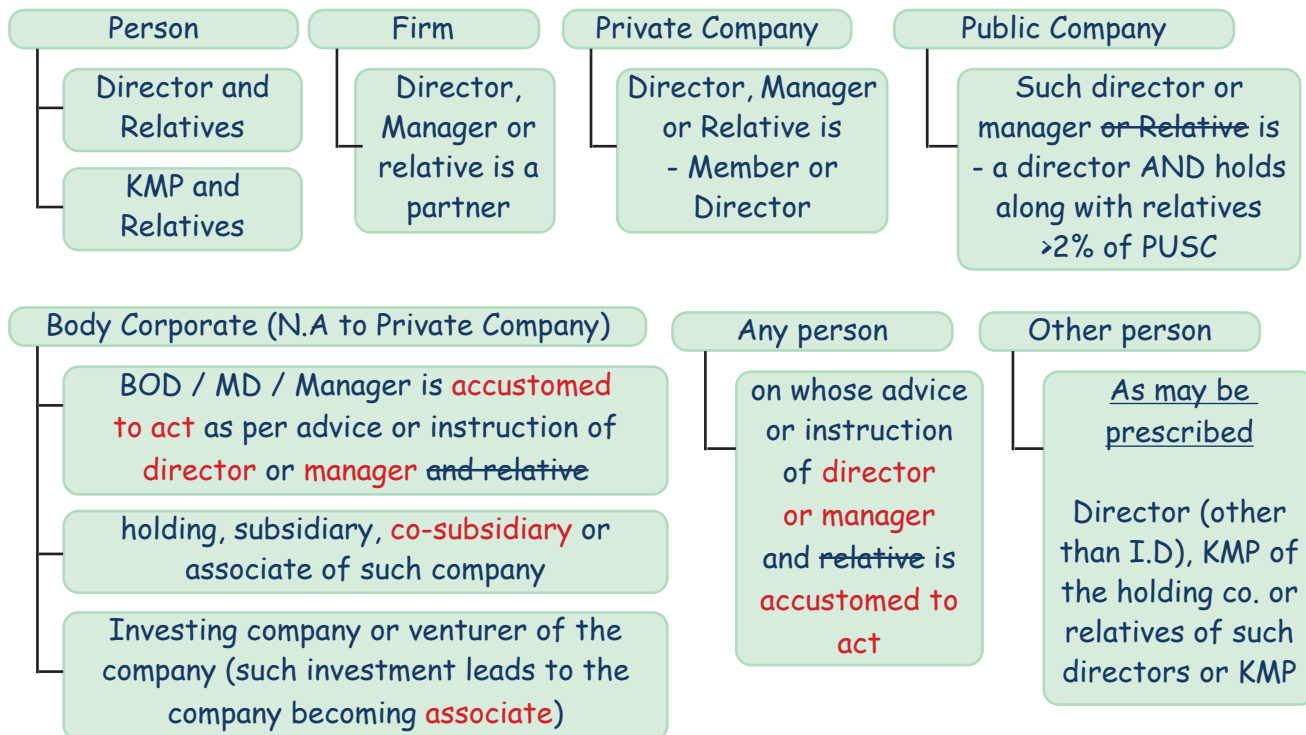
Person

Director and Relatives

KMP and Relatives

Firm

Director, Manager or relative is a partner

Private Company

Director, Manager or Relative is - Member or Director

Public Company

Such director or manager ~~or Relative~~ is - a director AND holds along with relatives >2% of PUSC

Body Corporate (N.A to Private Company)

BOD / MD / Manager is accustomed to act as per advice or instruction of director or manager ~~and relative~~

holding, subsidiary, co-subsidiary or associate of such company

Investing company or venturer of the company (such investment leads to the company becoming associate)

Any person

on whose advice or instruction of director or manager and ~~relative~~ is accustomed to act

Other person

As may be prescribed

Director (other than I.D), KMP of the holding co. or relatives of such directors or KMP